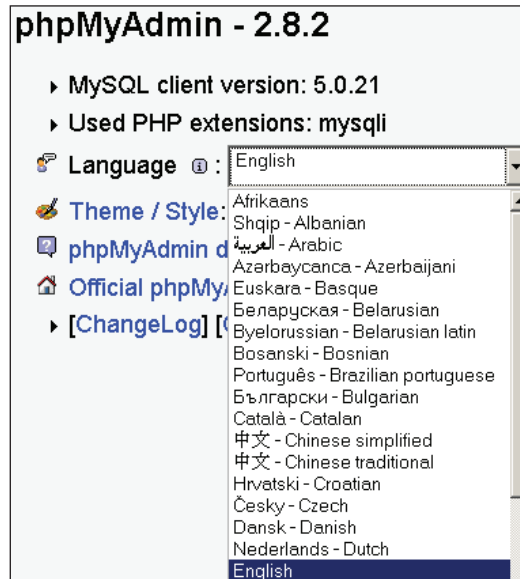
phpMyAdmin - 2.8.2

MySQL client version: 5.0.21

Used PHP extensions: mysqli

Language: English

Theme / Style:

phpMyAdmin d

Official phpMy

[ChangeLog] [

Afrikaans
Shqip - Albanian
العربية - Arabic
Azərbaycanca - Azerbaijani
Euskara - Basque
Беларуская - Belarusian
Byelorussian - Belarusian latin
Bosanski - Bosnian
Português - Brazilian portuguese
Български - Bulgarian
Català - Catalan
中文 - Chinese simplified
中文 - Chinese traditional
Hrvatski - Croatian
Česky - Czech
Dansk - Danish
Nederlands - Dutch
English